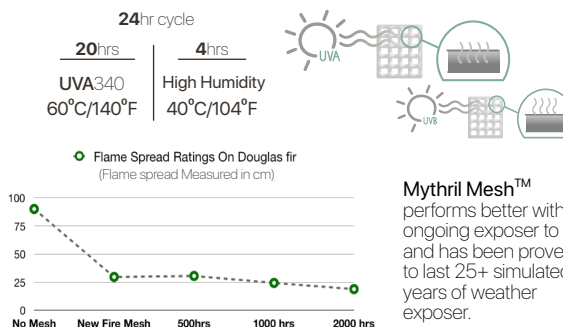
**24**hr cycle

**20**hrs
UVA340
60°C/140°F

**4**hrs
High Humidity
40°C/104°F

UVA

UVB

Flame Spread Ratings On Douglas fir
(Flame spread Measured in cm)

100
75
50
25
0

No Mesh
New Fire Mesh
500hrs
1000 hrs
2000 hrs

Mythril Mesh™
performs better with ongoing exposer to and has been prove to last 25+ simulated years of weather exposer.